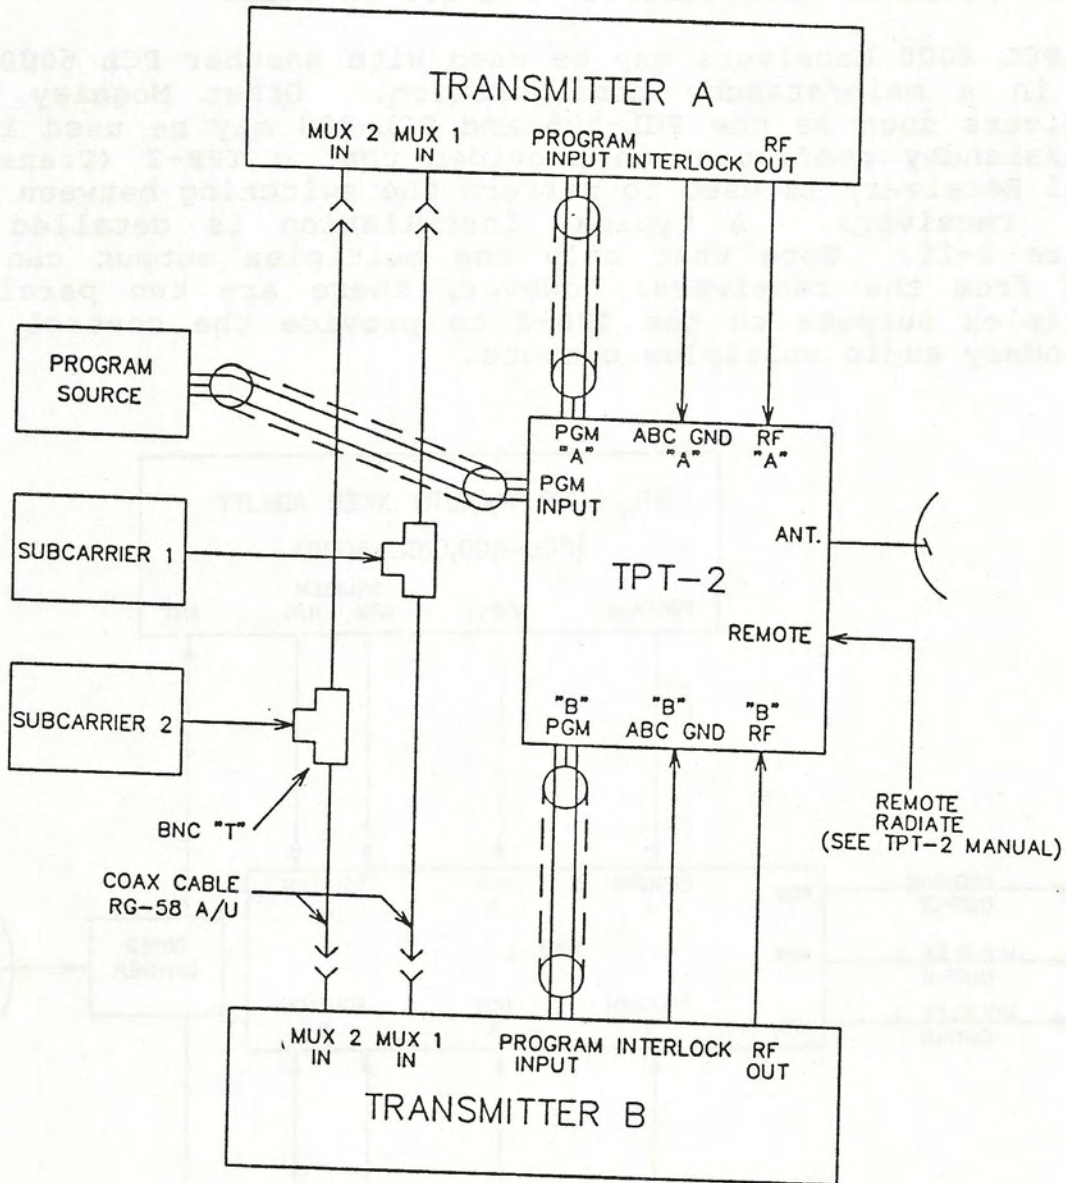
TRANSMITTER A

MUX 2 IN
MUX 1 IN
PROGRAM INPUT
INTERLOCK
RF OUT

PROGRAM SOURCE

SUBCARRIER 1

SUBCARRIER 2

PGM "A"
ABC GND "A"
RF "A"
PGM INPUT
ANT.
TPT−2
REMOTE
"B" PGM
"B" ABC GND
"B" RF

BNC "T"

COAX CABLE RG−58 A/U

REMOTE RADIATE (SEE TPT−2 MANUAL)

MUX 2 IN
MUX 1 IN
PROGRAM INPUT
INTERLOCK
RF OUT

TRANSMITTER B